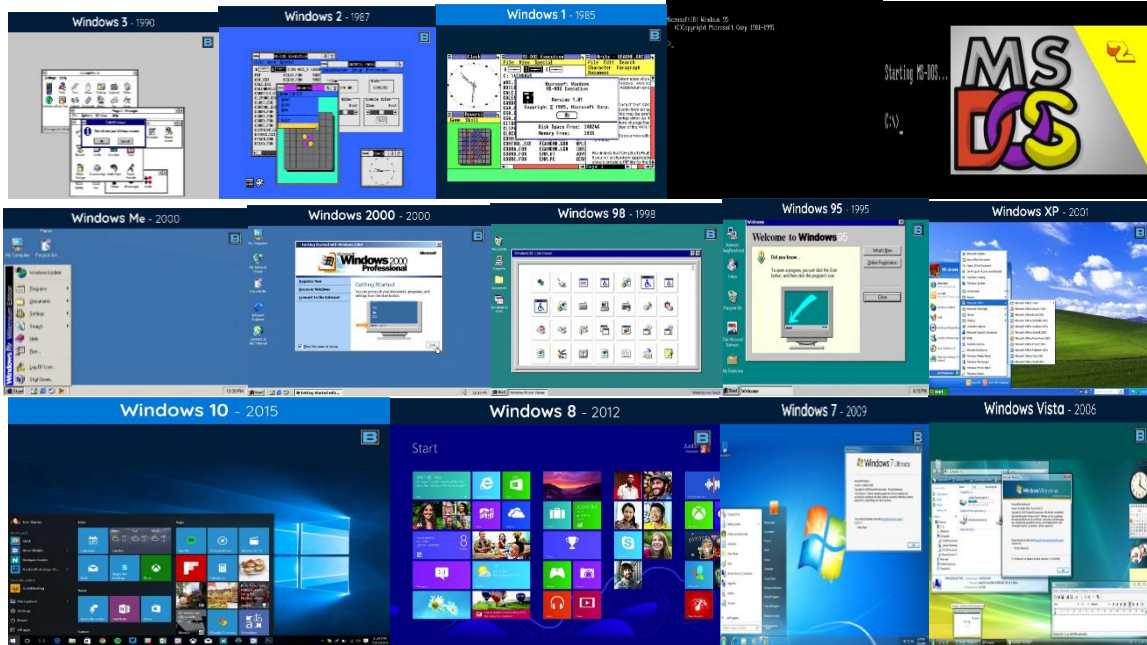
Windows 3 - 1990

Windows 2 - 1987

Windows 1 - 1985

Microsoft(R) Windows 95
(C)Copyright Microsoft Corp 1981-1995.

Starting MS-DOS...

C:\>

MS DOS

Windows Me - 2000

Windows 2000 - 2000

Windows 98 - 1998

Windows 95 - 1995

Windows XP - 2001

Windows 10 - 2015

Windows 8 - 2012

Start

Windows 7 - 2009

Windows Vista - 2006

MS-DOS Executive

Microsoft Windows
MS-DOS Executive
Version 1.01
Copyright © 1985, Microsoft Corp.

OK

Disk Space Free: 280264
Memory Free: 2656

Windows 2000 Professional

Getting Started

Welcome to Windows 95

Did you know...

What's New

Online Registration

Close

Windows 7 Ultimate

Windows Vista